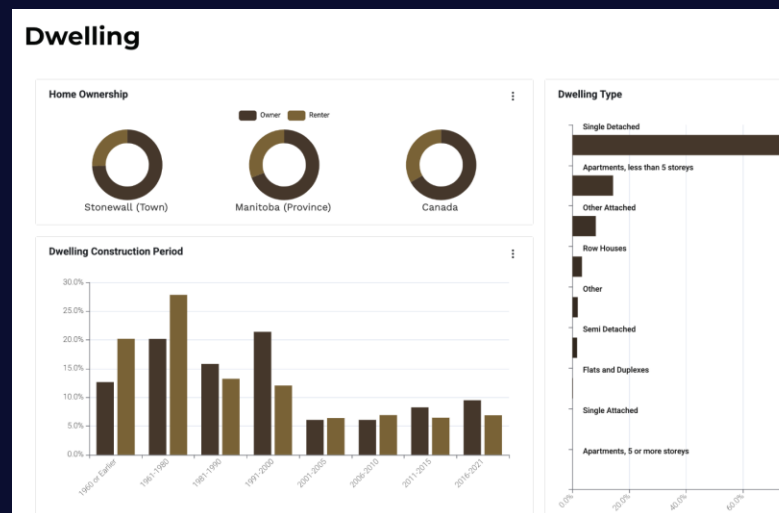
Dwelling

Home Ownership

Owner Renter

Stonewall (Town)

Manitoba (Province)

Canada

Dwelling Construction Period

30.0%
25.0%
20.0%
15.0%
10.0%
5.0%
0.0%

1960 or Earlier
1961-1980
1981-1990
1991-2000
2001-2005
2006-2010
2011-2015
2016-2021

Dwelling Type

Single Detached
Apartments, less than 5 storeys
Other Attached
Row Houses
Other
Semi Detached
Flats and Duplexes
Single Attached
Apartments, 5 or more storeys

0.0%
20.0%
40.0%
60.0%